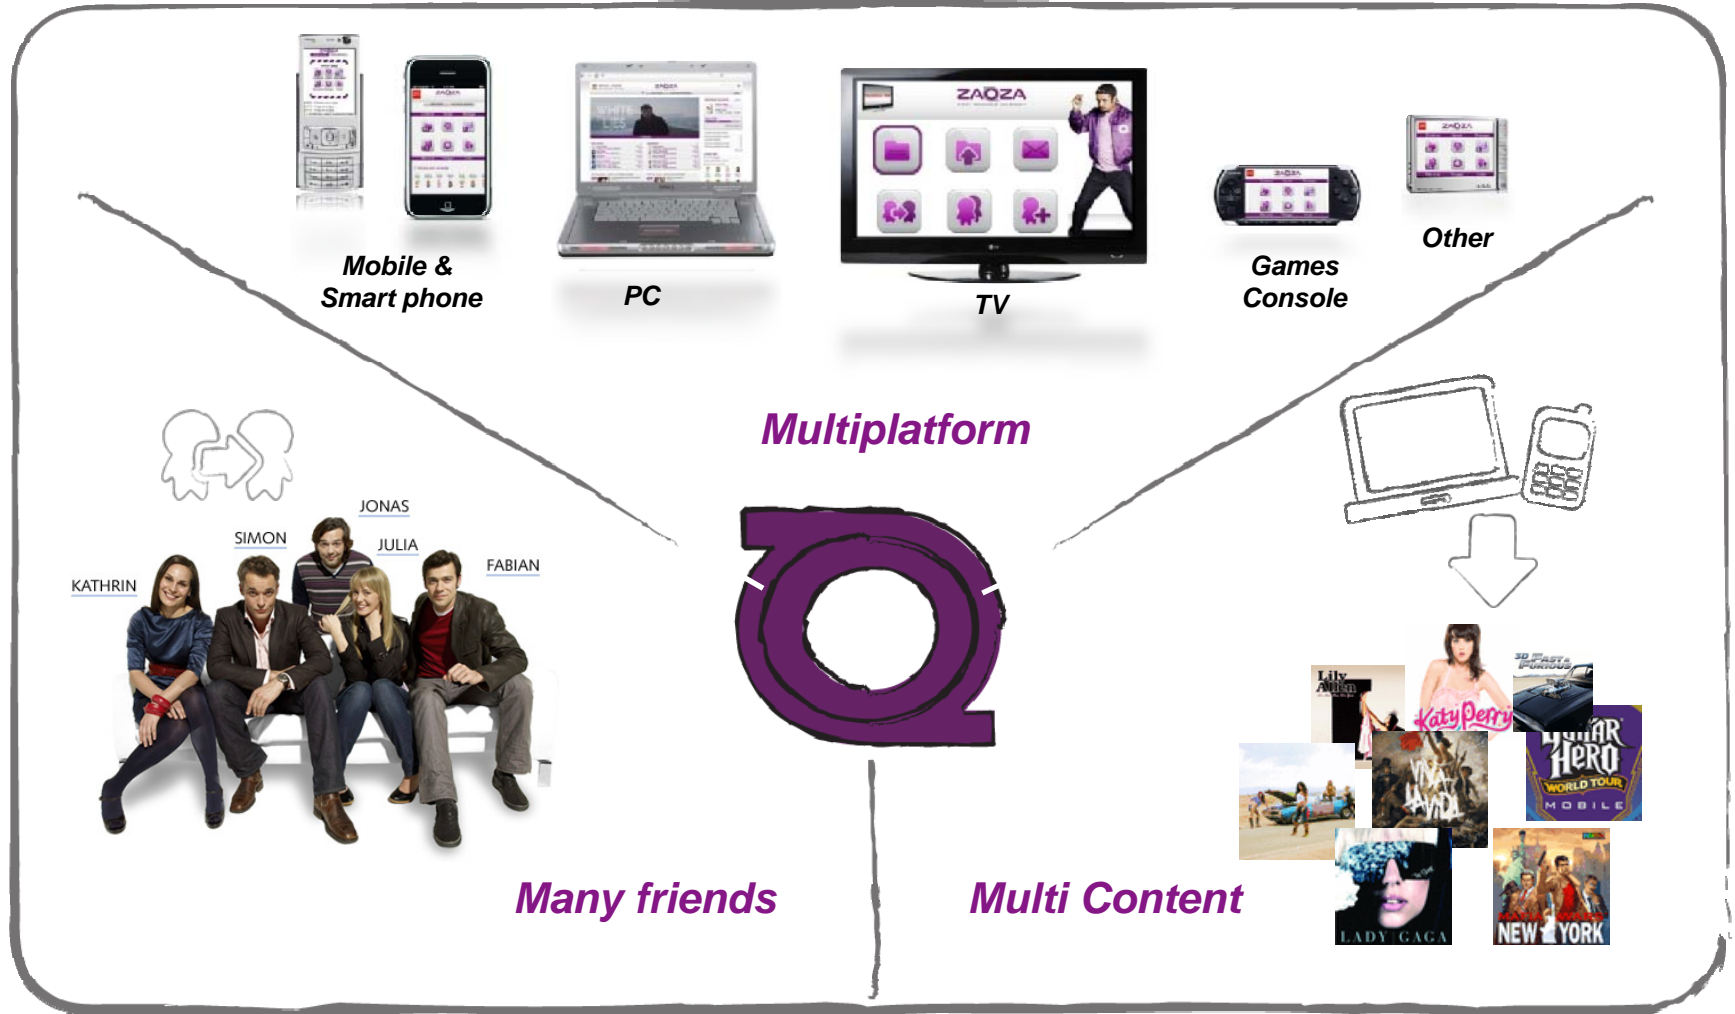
Mobile & Smart phone

PC

ZAOZA

TV

Games Console

Other

Multiplatform

JONAS

SIMON

JULIA

FABIAN

KATHRIN

Many friends

Multi Content

Lily Allen

Katy Perry

Guitar Hero

WORLD TOUR

MOBILE

VIVA LA VIDA

LADY GAGA

NEW YORK